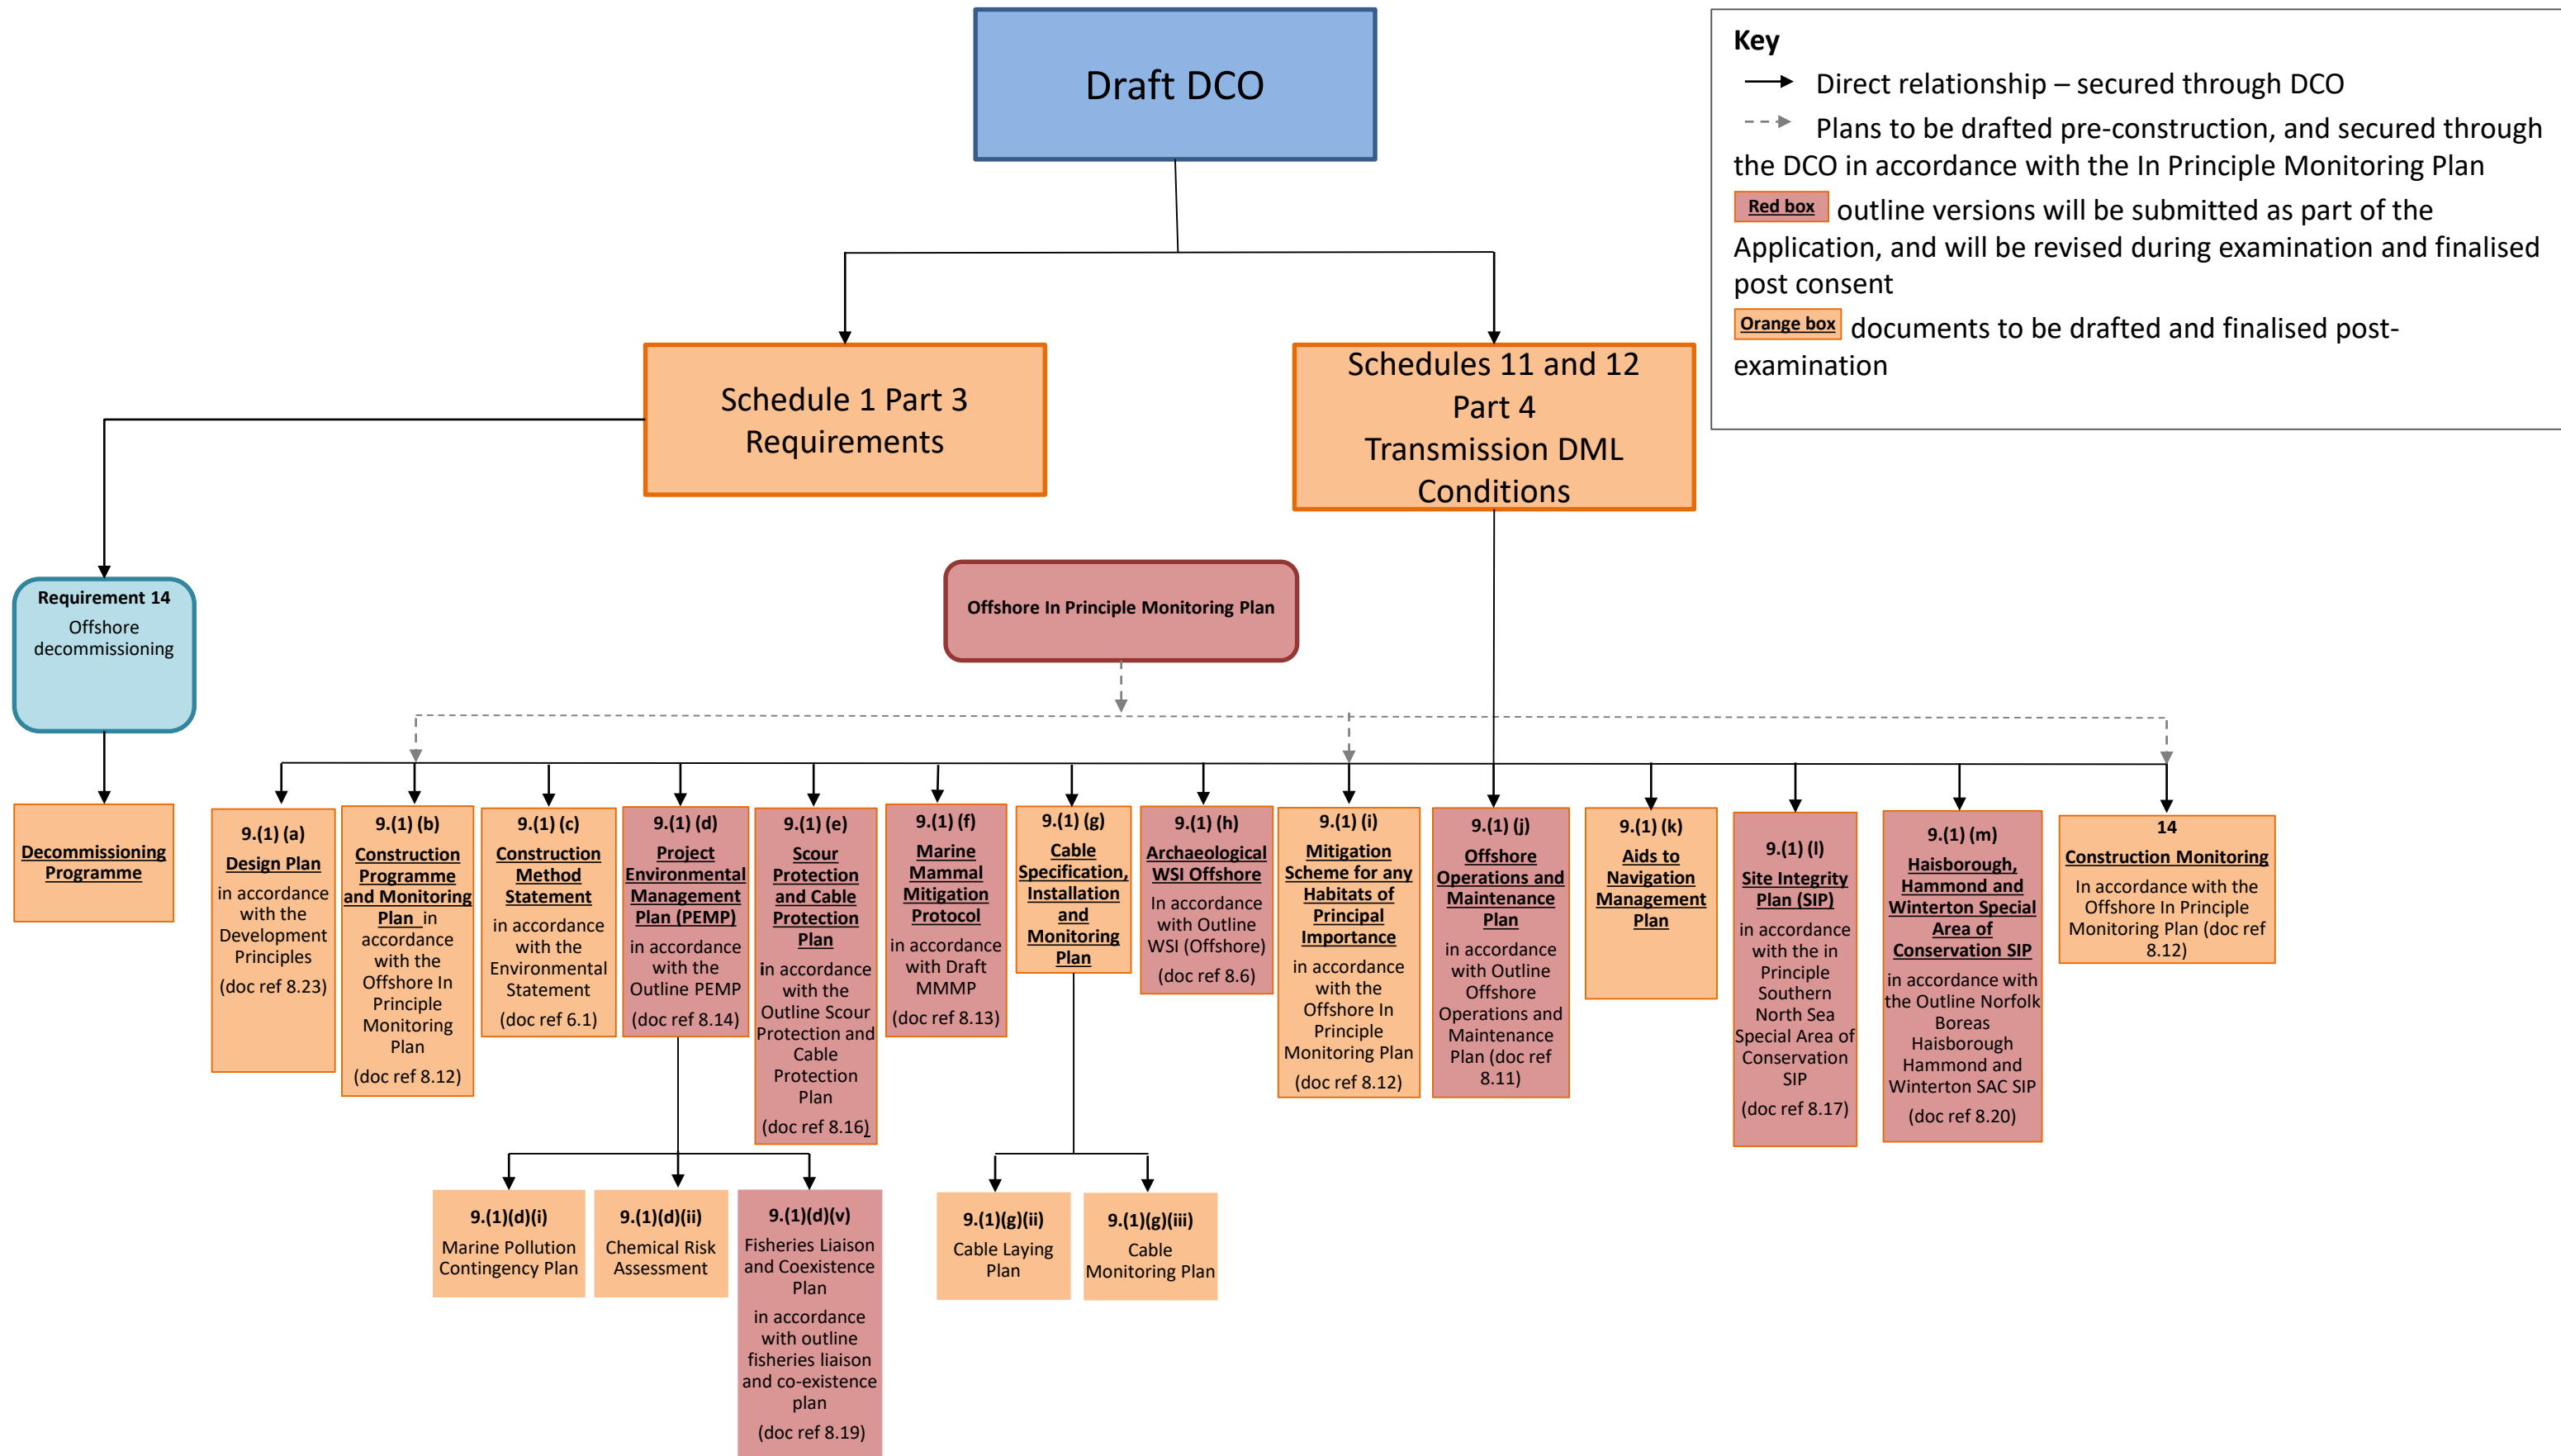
Draft DCO

Key

Direct relationship – secured through DCO

Plans to be drafted pre-construction, and secured through the DCO in accordance with the In Principle Monitoring Plan

Red box outline versions will be submitted as part of the Application, and will be revised during examination and finalised post consent

Orange box documents to be drafted and finalised post-examination

Schedule 1 Part 3 Requirements

Schedules 11 and 12 Part 4 Transmission DML Conditions

Requirement 14
Offshore decommissioning

Offshore In Principle Monitoring Plan

Decommissioning Programme

9.(1) (a)
Design Plan
in accordance with the Development Principles
(doc ref 8.23)

9.(1) (b)
Construction Programme and Monitoring Plan in accordance with the Offshore In Principle Monitoring Plan
(doc ref 8.12)

9.(1) (c)
Construction Method Statement
in accordance with the Environmental Statement
(doc ref 6.1)

9.(1) (d)
Project Environmental Management Plan (PEMP)
in accordance with the Outline PEMP
(doc ref 8.14)

9.(1) (e)
Scour Protection and Cable Protection Plan
in accordance with the Outline Scour Protection and Cable Protection Plan
(doc ref 8.16)

9.(1) (f)
Marine Mammal Mitigation Protocol
in accordance with Draft MMMP
(doc ref 8.13)

9.(1) (g)
Cable Specification, Installation and Monitoring Plan

9.(1) (h)
Archaeological WSI Offshore
In accordance with Outline WSI (Offshore)
(doc ref 8.6)

9.(1) (i)
Mitigation Scheme for any Habitats of Principal Importance
in accordance with the Offshore In Principle Monitoring Plan
(doc ref 8.12)

9.(1) (j)
Offshore Operations and Maintenance Plan
in accordance with Outline Offshore Operations and Maintenance Plan (doc ref 8.11)

9.(1) (k)
Aids to Navigation Management Plan

9.(1) (l)
Site Integrity Plan (SIP)
in accordance with the in Principle Southern North Sea Special Area of Conservation SIP
(doc ref 8.17)

9.(1) (m)
Haisborough, Hammond and Winterton Special Area of Conservation SIP
in accordance with the Outline Norfolk Boreas Haisborough Hammond and Winterton SAC SIP
(doc ref 8.20)

14
Construction Monitoring
In accordance with the Offshore In Principle Monitoring Plan (doc ref 8.12)

9.(1)(d)(i)
Marine Pollution Contingency Plan

9.(1)(d)(ii)
Chemical Risk Assessment

9.(1)(d)(v)
Fisheries Liaison and Coexistence Plan
in accordance with outline fisheries liaison and co-existence plan
(doc ref 8.19)

9.(1)(g)(ii)
Cable Laying Plan

9.(1)(g)(iii)
Cable Monitoring Plan